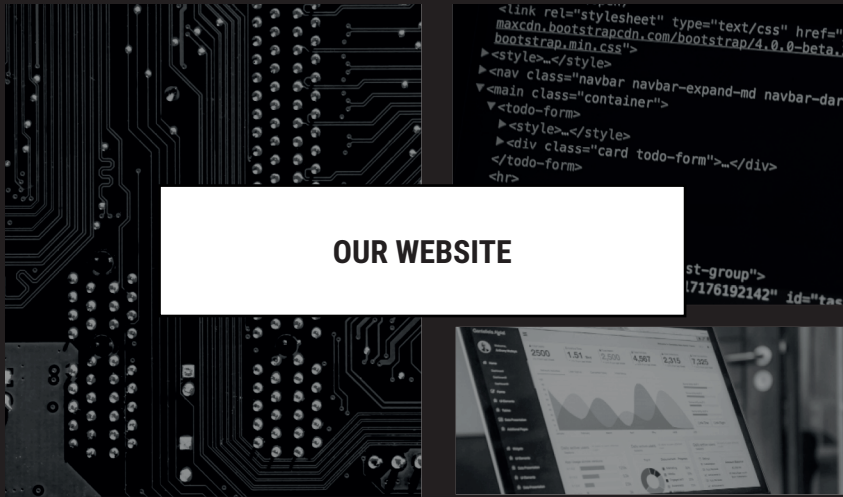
<link rel="stylesheet" type="text/css" href="
maxcdn.bootstrapcdn.com/bootstrap/4.0.0-beta.
bootstrap.min.css">
▶<style>…</style>
▶<nav class="navbar navbar-expand-md navbar-dar
▼<main class="container">
▼<todo-form>
▶<style>…</style>
▶<div class="card todo-form">…</div>
</todo-form>
<hr>

OUR WEBSITE

st-group">
17176192142" id="tas

2500 1.51 2.555 4.567 2.315 7.325